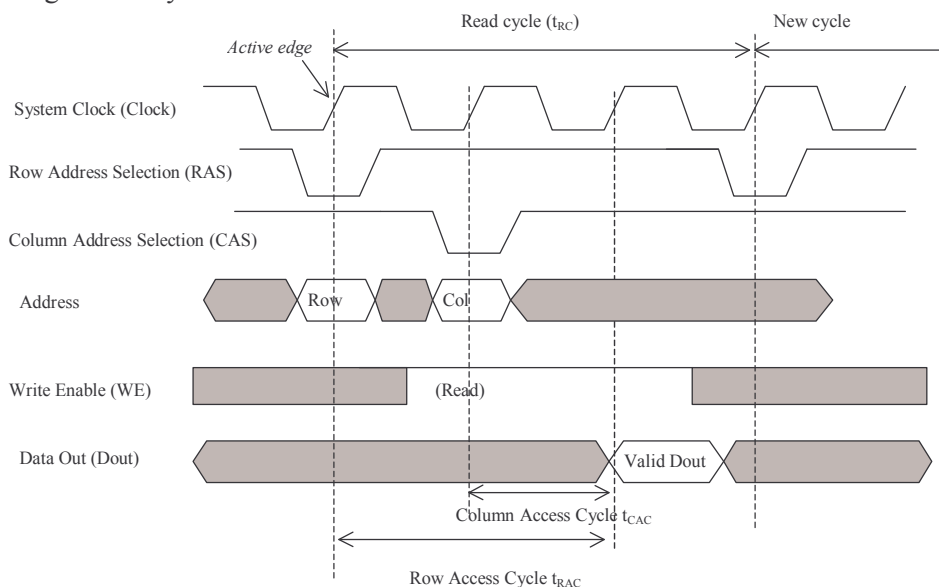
Read cycle ($t_{RC}$)

New cycle

Active edge

System Clock (Clock)

Row Address Selection (RAS)

Column Address Selection (CAS)

Address

Row

Col

Write Enable (WE)

(Read)

Data Out (Dout)

Valid Dout

Column Access Cycle $t_{CAC}$

Row Access Cycle $t_{RAC}$